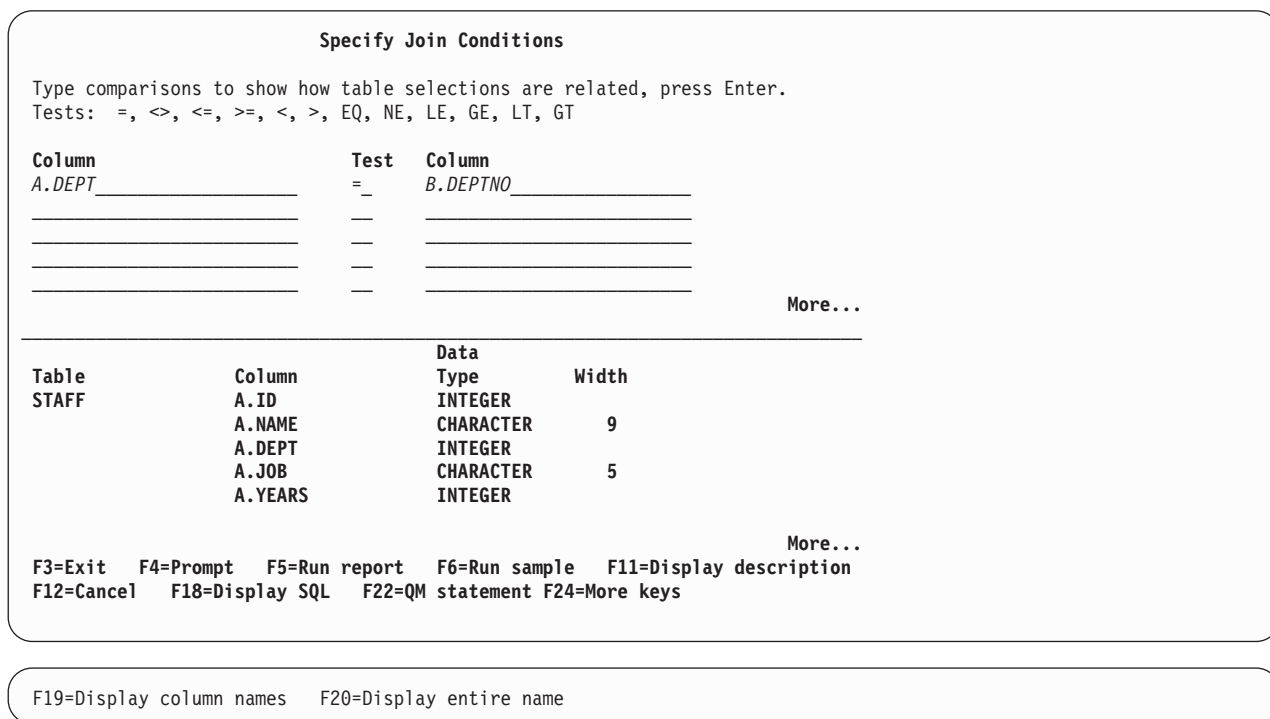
Specify Join Conditions

Type comparisons to show how table selections are related, press Enter.
Tests: =, <>, <=, >=, <, >, EQ, NE, LE, GE, LT, GT

| Column | Test | Column |
|---|---|---|
| A.DEPT | = | B.DEPTNO |

More...

| Table | Column | Data Type | Width |
|---|---|---|---|
| STAFF | A.ID | INTEGER | |
| | A.NAME | CHARACTER | 9 |
| | A.DEPT | INTEGER | |
| | A.JOB | CHARACTER | 5 |
| | A.YEARS | INTEGER | |

More...
F3=Exit F4=Prompt F5=Run report F6=Run sample F11=Display description
F12=Cancel F18=Display SQL F22=QM statement F24=More keys

F19=Display column names F20=Display entire name